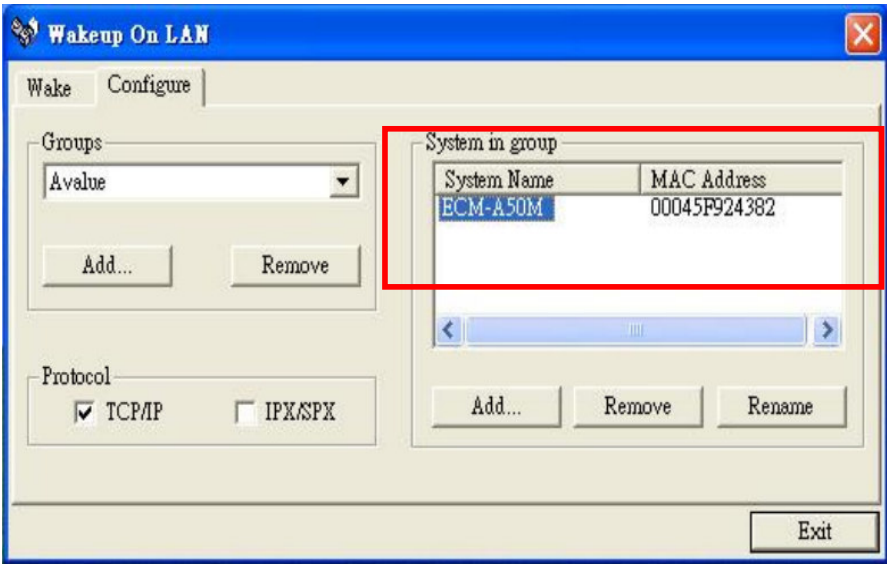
Wakeup On LAN

Wake Configure

Groups

Avalue

Add... Remove

Protocol

TCP/IP IPX/SPX

System in group

| System Name | MAC Address |
|---|---|
| ECM-A50M | 00045F924382 |

Add... Remove Rename

Exit